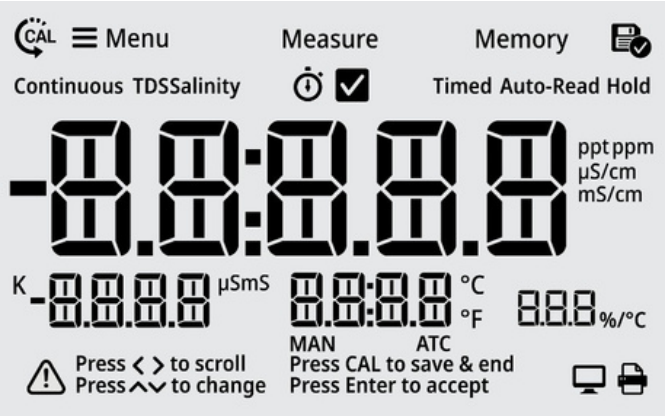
CAL ≡ Menu Measure Memory

Continuous TDSSalinity Timed Auto-Read Hold

-8.8:8.8.8 ppt ppm µS/cm mS/cm

K -8.8.8.8 µSmS 8.8:8.8 °C °F 8.8.8 %/°C

MAN ATC

Press ‹ › to scroll
Press ⌃⌄ to change

Press CAL to save & end
Press Enter to accept